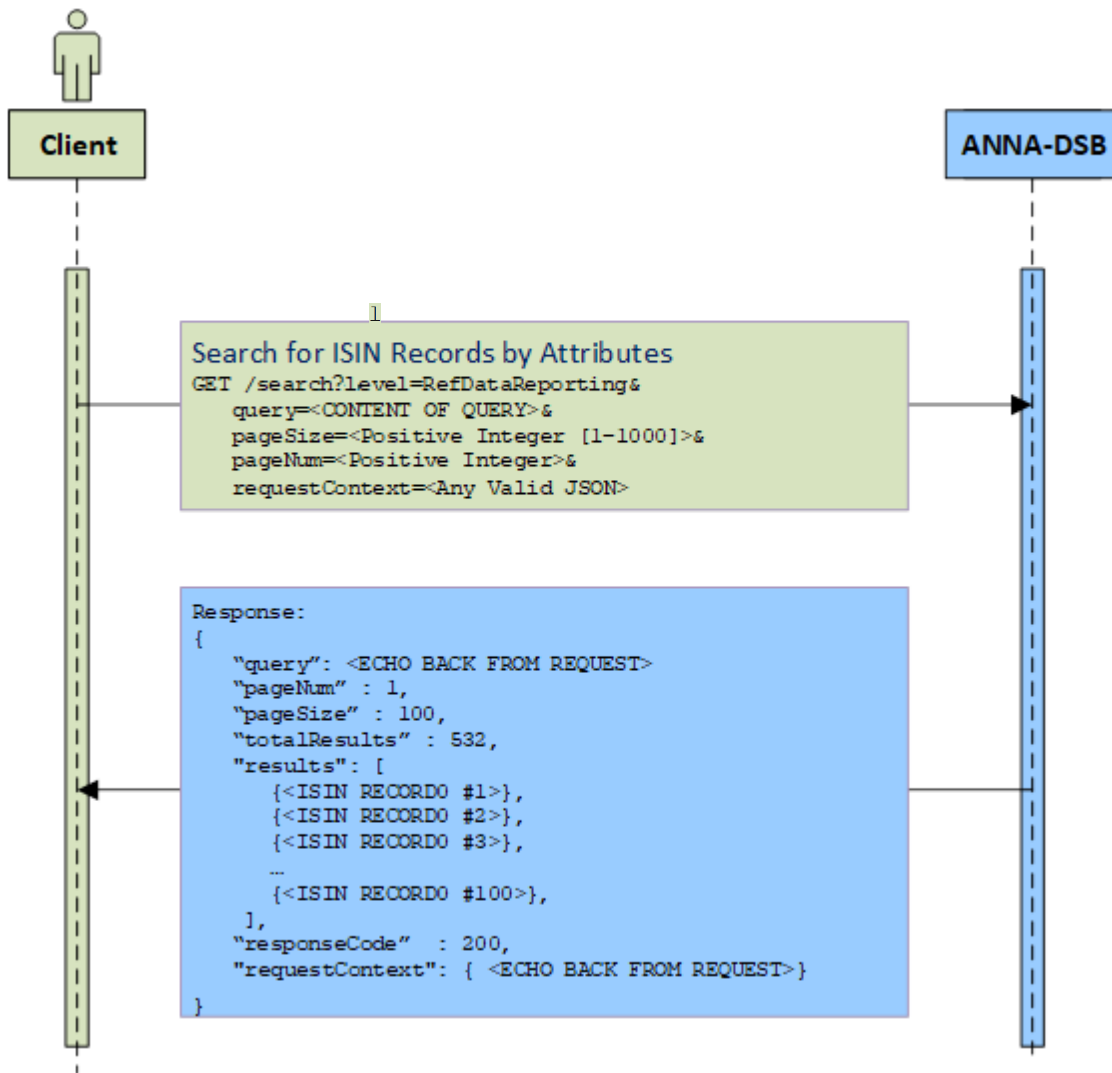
Client

ANNA-DSB

1

Search for ISIN Records by Attributes
GET /search?level=RefDataReporting&
query=<CONTENT OF QUERY>&
pageSize=<Positive Integer [1-1000]>&
pageNum=<Positive Integer>&
requestContext=<Any Valid JSON>

Response:
{
“query”: <ECHO BACK FROM REQUEST>
“pageNum” : 1,
“pageSize” : 100,
“totalResults” : 532,
"results": [
{<ISIN RECORD0 #1>},
{<ISIN RECORD0 #2>},
{<ISIN RECORD0 #3>},
…
{<ISIN RECORD0 #100>},
],
“responseCode” : 200,
"requestContext": { <ECHO BACK FROM REQUEST>}
}